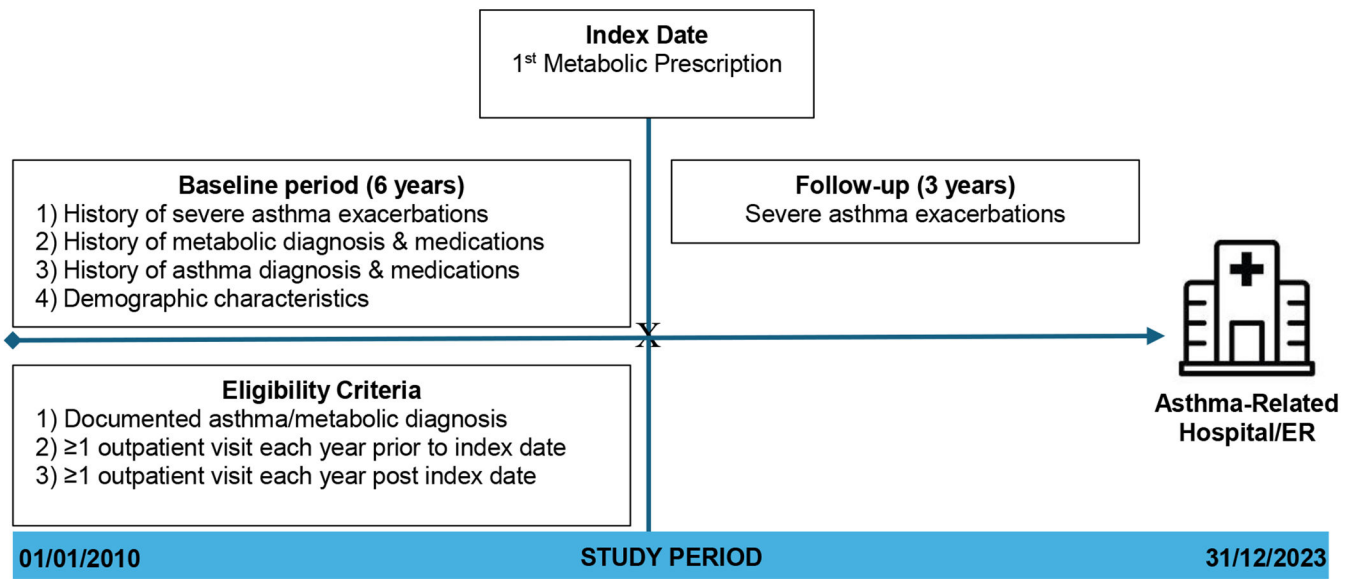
**Index Date**
1$^{st}$ Metabolic Prescription

**Baseline period (6 years)**
1) History of severe asthma exacerbations
2) History of metabolic diagnosis & medications
3) History of asthma diagnosis & medications
4) Demographic characteristics

**Follow-up (3 years)**
Severe asthma exacerbations

X

**Eligibility Criteria**
1) Documented asthma/metabolic diagnosis
2) ≥1 outpatient visit each year prior to index date
3) ≥1 outpatient visit each year post index date

**Asthma-Related Hospital/ER**

**01/01/2010** **STUDY PERIOD** **31/12/2023**